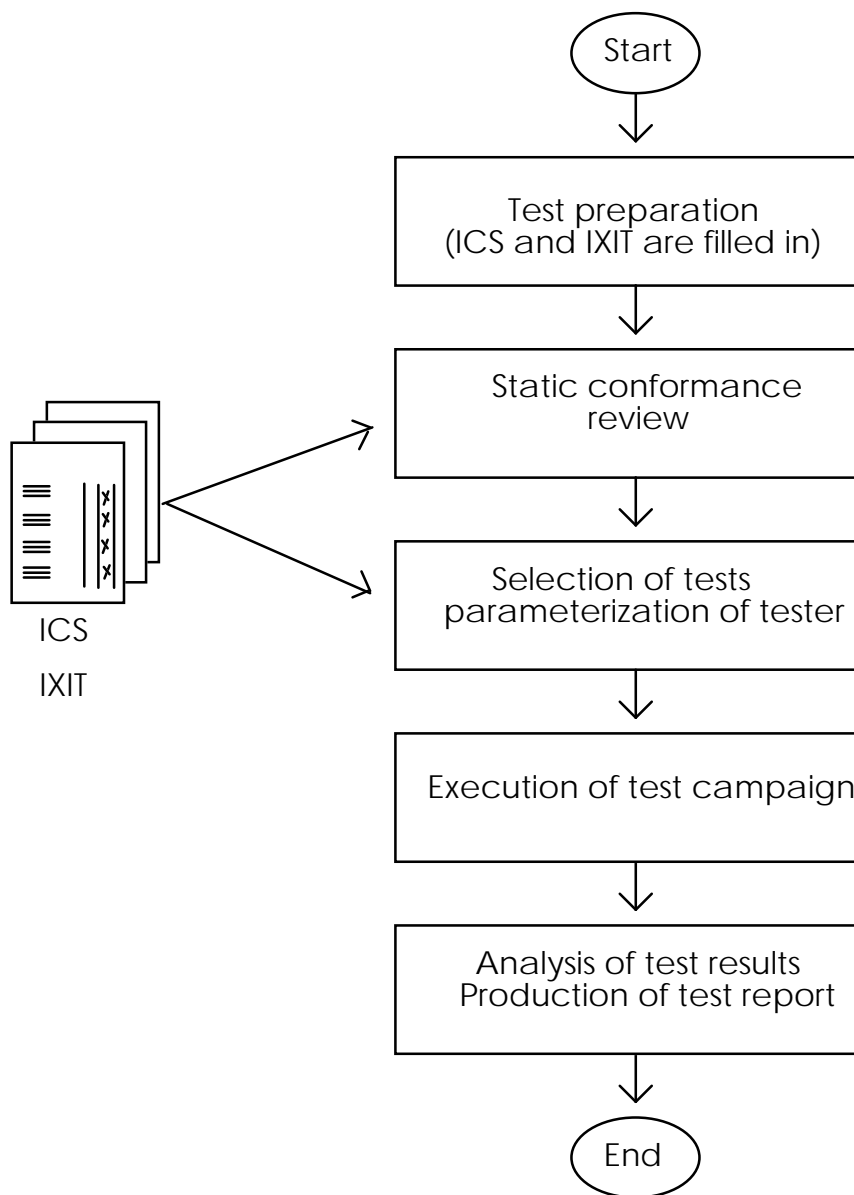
Start

Test preparation
(ICS and IXIT are filled in)

Static conformance review

Selection of tests
parameterization of tester

Execution of test campaign

Analysis of test results
Production of test report

End

ICS

IXIT